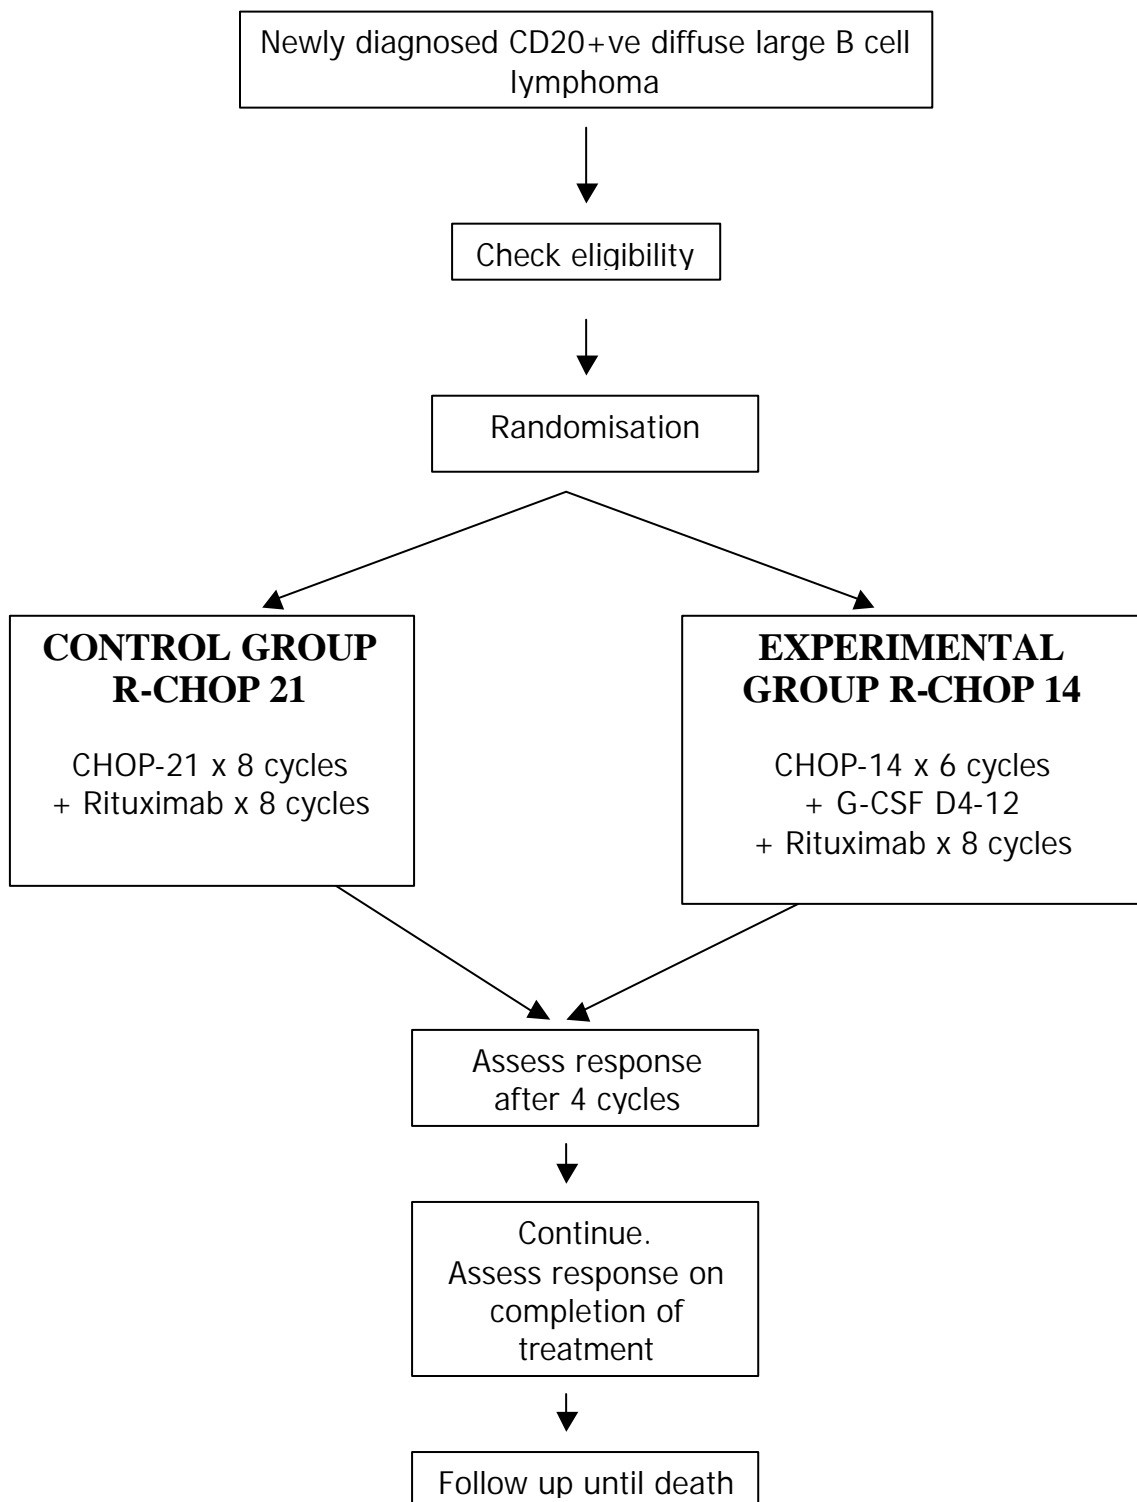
Newly diagnosed CD20+ve diffuse large B cell lymphoma

Check eligibility

Randomisation

CONTROL GROUP R-CHOP 21

CHOP-21 x 8 cycles
+ Rituximab x 8 cycles

EXPERIMENTAL GROUP R-CHOP 14

CHOP-14 x 6 cycles
+ G-CSF D4-12
+ Rituximab x 8 cycles

Assess response after 4 cycles

Continue.
Assess response on completion of treatment

Follow up until death